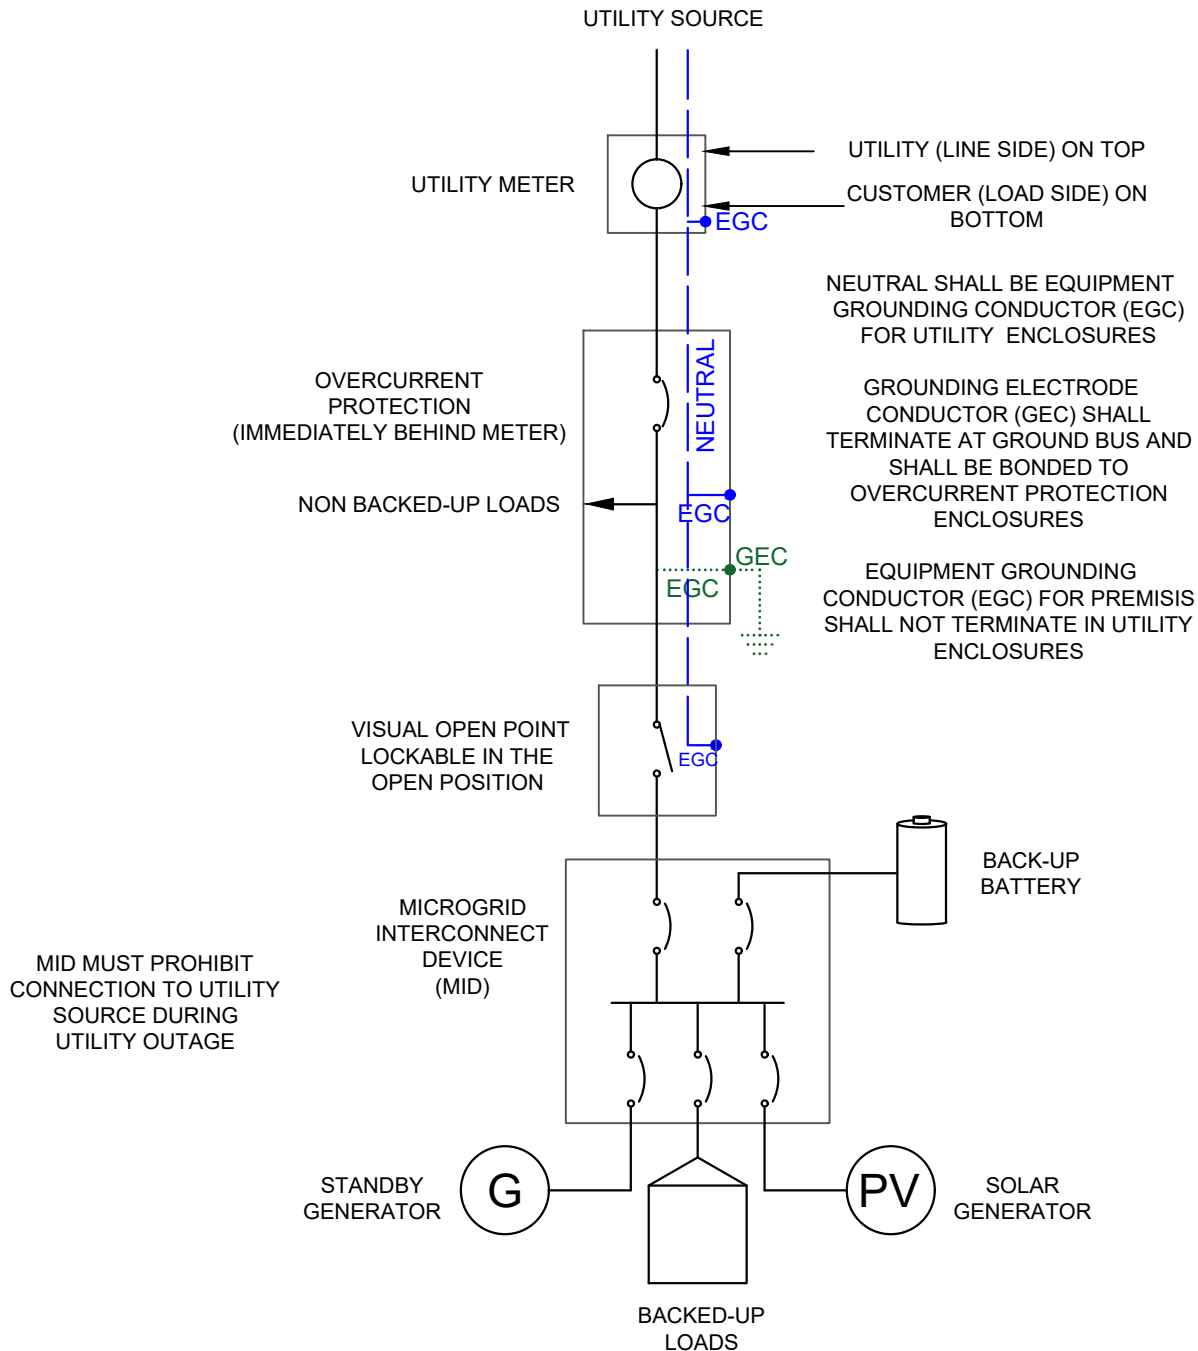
UTILITY SOURCE

UTILITY METER

UTILITY (LINE SIDE) ON TOP

CUSTOMER (LOAD SIDE) ON BOTTOM

EGC

NEUTRAL SHALL BE EQUIPMENT GROUNDING CONDUCTOR (EGC) FOR UTILITY ENCLOSURES

OVERCURRENT PROTECTION (IMMEDIATELY BEHIND METER)

NEUTRAL

GROUNDING ELECTRODE CONDUCTOR (GEC) SHALL TERMINATE AT GROUND BUS AND SHALL BE BONDED TO OVERCURRENT PROTECTION ENCLOSURES

NON BACKED-UP LOADS

EGC

GEC

EGC

EQUIPMENT GROUNDING CONDUCTOR (EGC) FOR PREMISIS SHALL NOT TERMINATE IN UTILITY ENCLOSURES

VISUAL OPEN POINT LOCKABLE IN THE OPEN POSITION

EGC

BACK-UP BATTERY

MICROGRID INTERCONNECT DEVICE (MID)

MID MUST PROHIBIT CONNECTION TO UTILITY SOURCE DURING UTILITY OUTAGE

STANDBY GENERATOR

G

PV

SOLAR GENERATOR

BACKED-UP LOADS